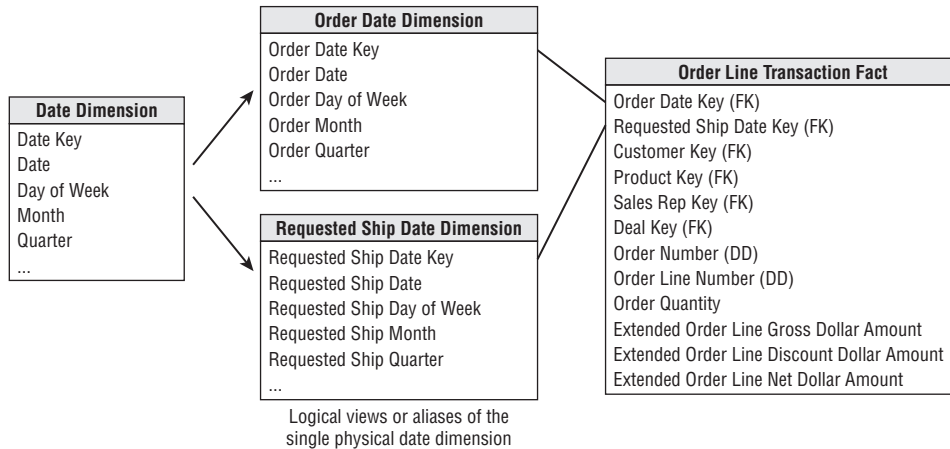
Date Dimension
Date Key
Date
Day of Week
Month
Quarter
...

Order Date Dimension
Order Date Key
Order Date
Order Day of Week
Order Month
Order Quarter
...

Requested Ship Date Dimension
Requested Ship Date Key
Requested Ship Date
Requested Ship Day of Week
Requested Ship Month
Requested Ship Quarter
...

Logical views or aliases of the single physical date dimension

Order Line Transaction Fact
Order Date Key (FK)
Requested Ship Date Key (FK)
Customer Key (FK)
Product Key (FK)
Sales Rep Key (FK)
Deal Key (FK)
Order Number (DD)
Order Line Number (DD)
Order Quantity
Extended Order Line Gross Dollar Amount
Extended Order Line Discount Dollar Amount
Extended Order Line Net Dollar Amount